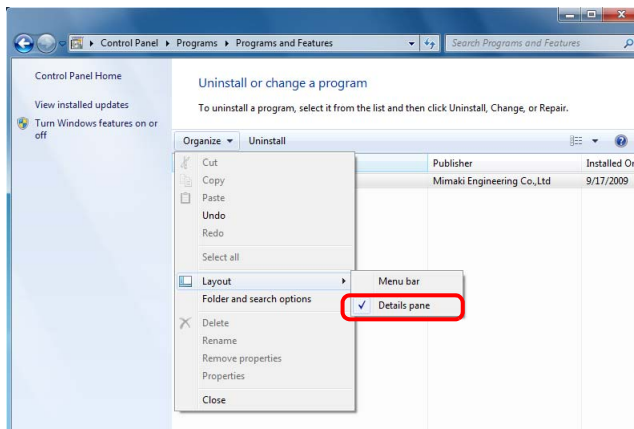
Control Panel ▸ Programs ▸ Programs and Features
Search Programs and Features

Control Panel Home

View installed updates

Turn Windows features on or off

Uninstall or change a program

To uninstall a program, select it from the list and then click Uninstall, Change, or Repair.

Organize ▾ Uninstall

Cut
Copy
Paste
Undo
Redo
Select all
Layout
Folder and search options
Delete
Rename
Remove properties
Properties
Close

Menu bar
✓ Details pane

| Publisher | Installed On |
|---|---|
| Mimaki Engineering Co.,Ltd | 9/17/2009 |